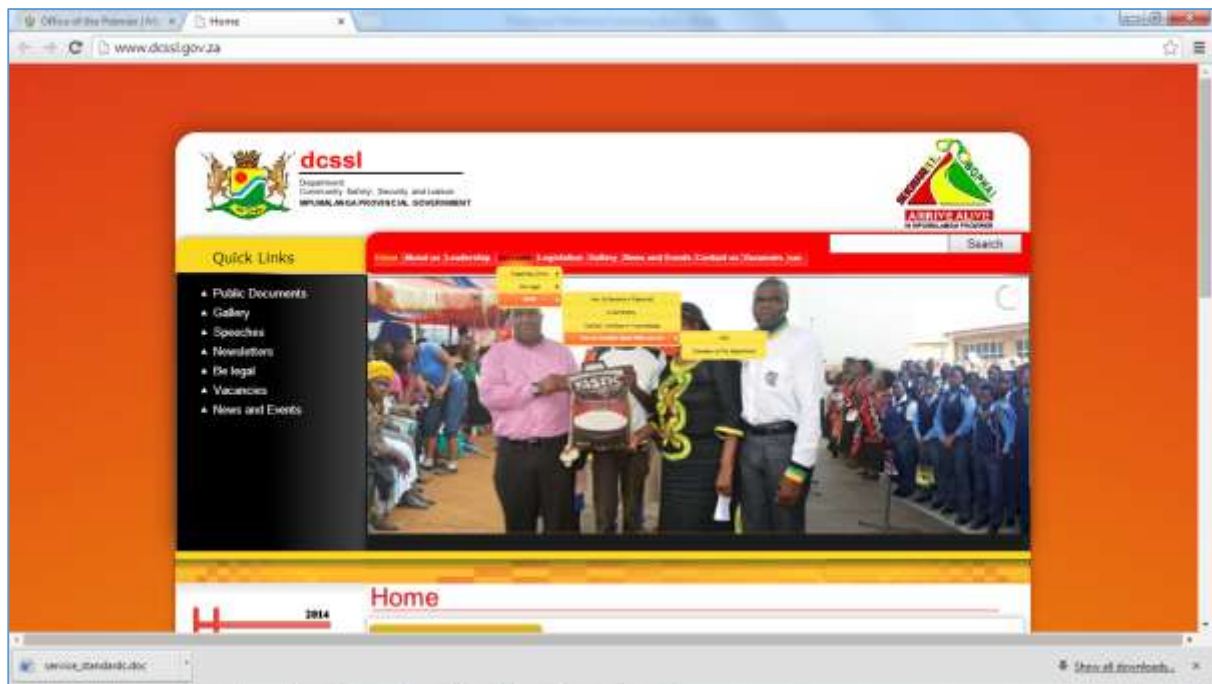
Office of the Premier (Mi... × | Home ×

www.dcssl.gov.za

dcssl
Department:
Community Safety, Security and Liaison
MPUMALANGA PROVINCIAL GOVERNMENT

ARRIVE ALIVE

Search

Quick Links

Home | About us | Leadership | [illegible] | Legislation | Gallery | News and Events | Contact us | Vacancies | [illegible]

- Public Documents
- Gallery
- Speeches
- Newsletters
- Be legal
- Vacancies
- News and Events

Home

2014

service_standards.doc

Show all downloads... ×